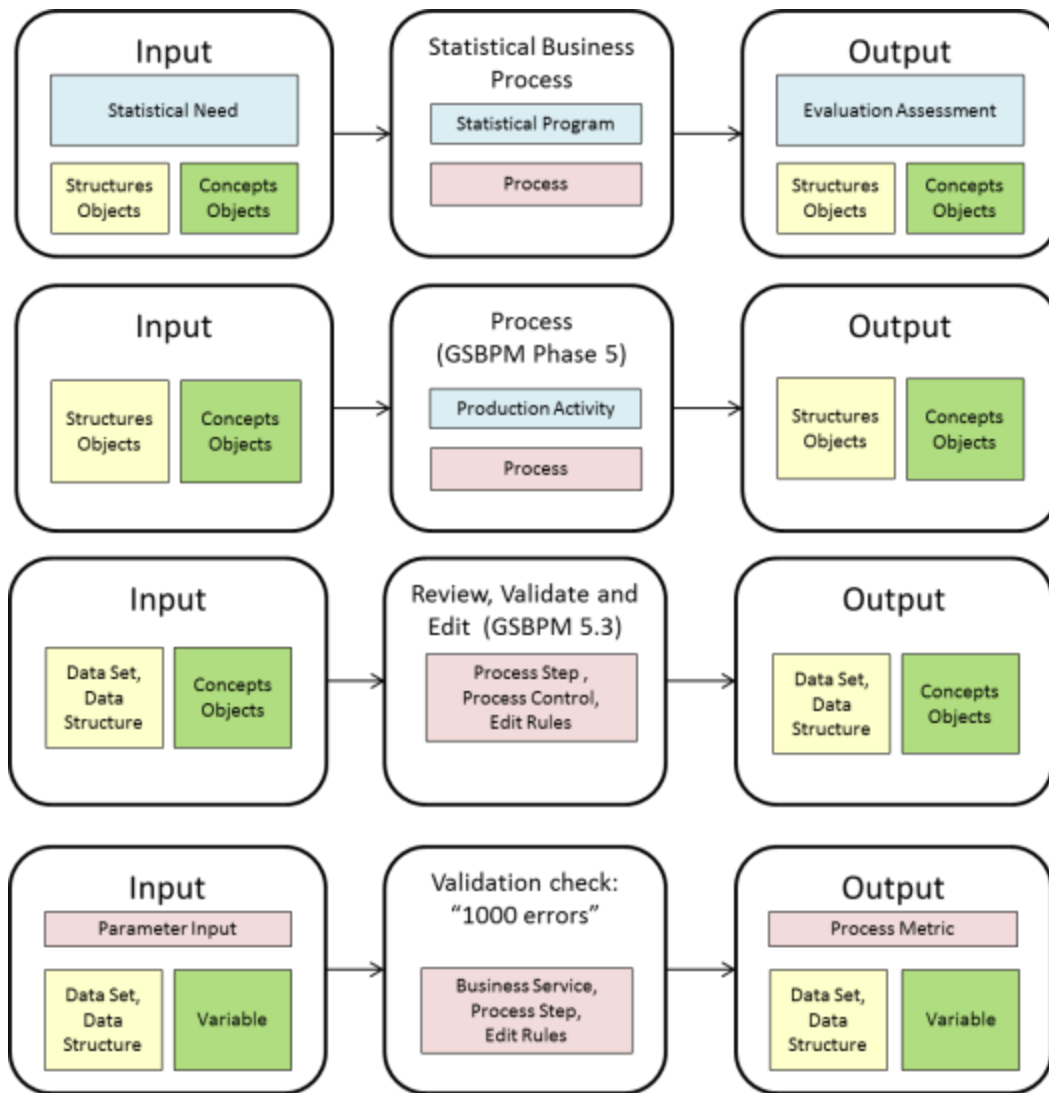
Input

Statistical Need

Structures Objects

Concepts Objects

Statistical Business Process

Statistical Program

Process

Output

Evaluation Assessment

Structures Objects

Concepts Objects

Input

Structures Objects

Concepts Objects

Process (GSBPM Phase 5)

Production Activity

Process

Output

Structures Objects

Concepts Objects

Input

Data Set, Data Structure

Concepts Objects

Review, Validate and Edit (GSBPM 5.3)

Process Step , Process Control, Edit Rules

Output

Data Set, Data Structure

Concepts Objects

Input

Parameter Input

Data Set, Data Structure

Variable

Validation check: “1000 errors”

Business Service, Process Step, Edit Rules

Output

Process Metric

Data Set, Data Structure

Variable